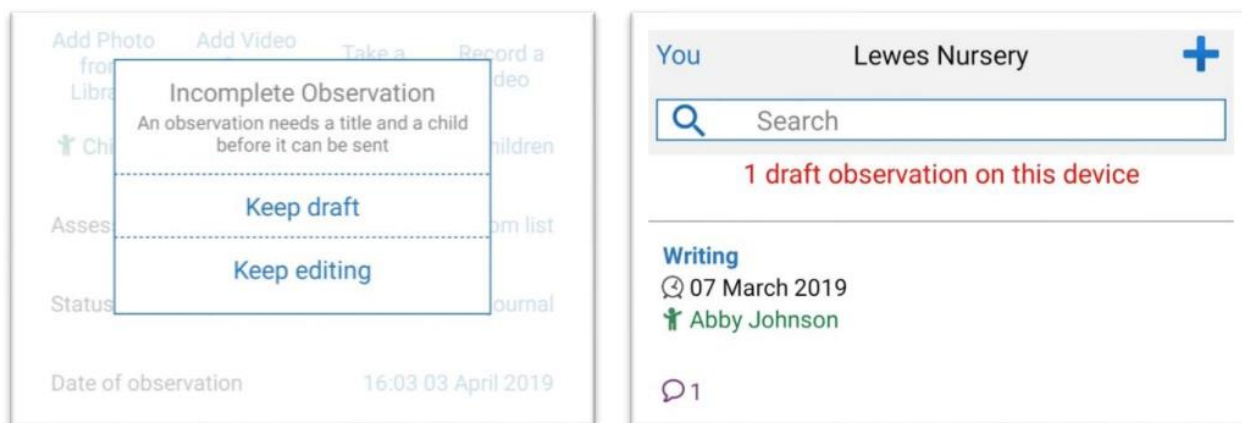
Add Photo from Libra

Add Video

Take a

Record a video

Incomplete Observation

An observation needs a title and a child before it can be sent

Keep draft

Keep editing

Chi

hildren

Asses

om list

Status

ournal

Date of observation

16:03 03 April 2019

You

Lewes Nursery

+

Search

1 draft observation on this device

Writing

07 March 2019

Abby Johnson

1